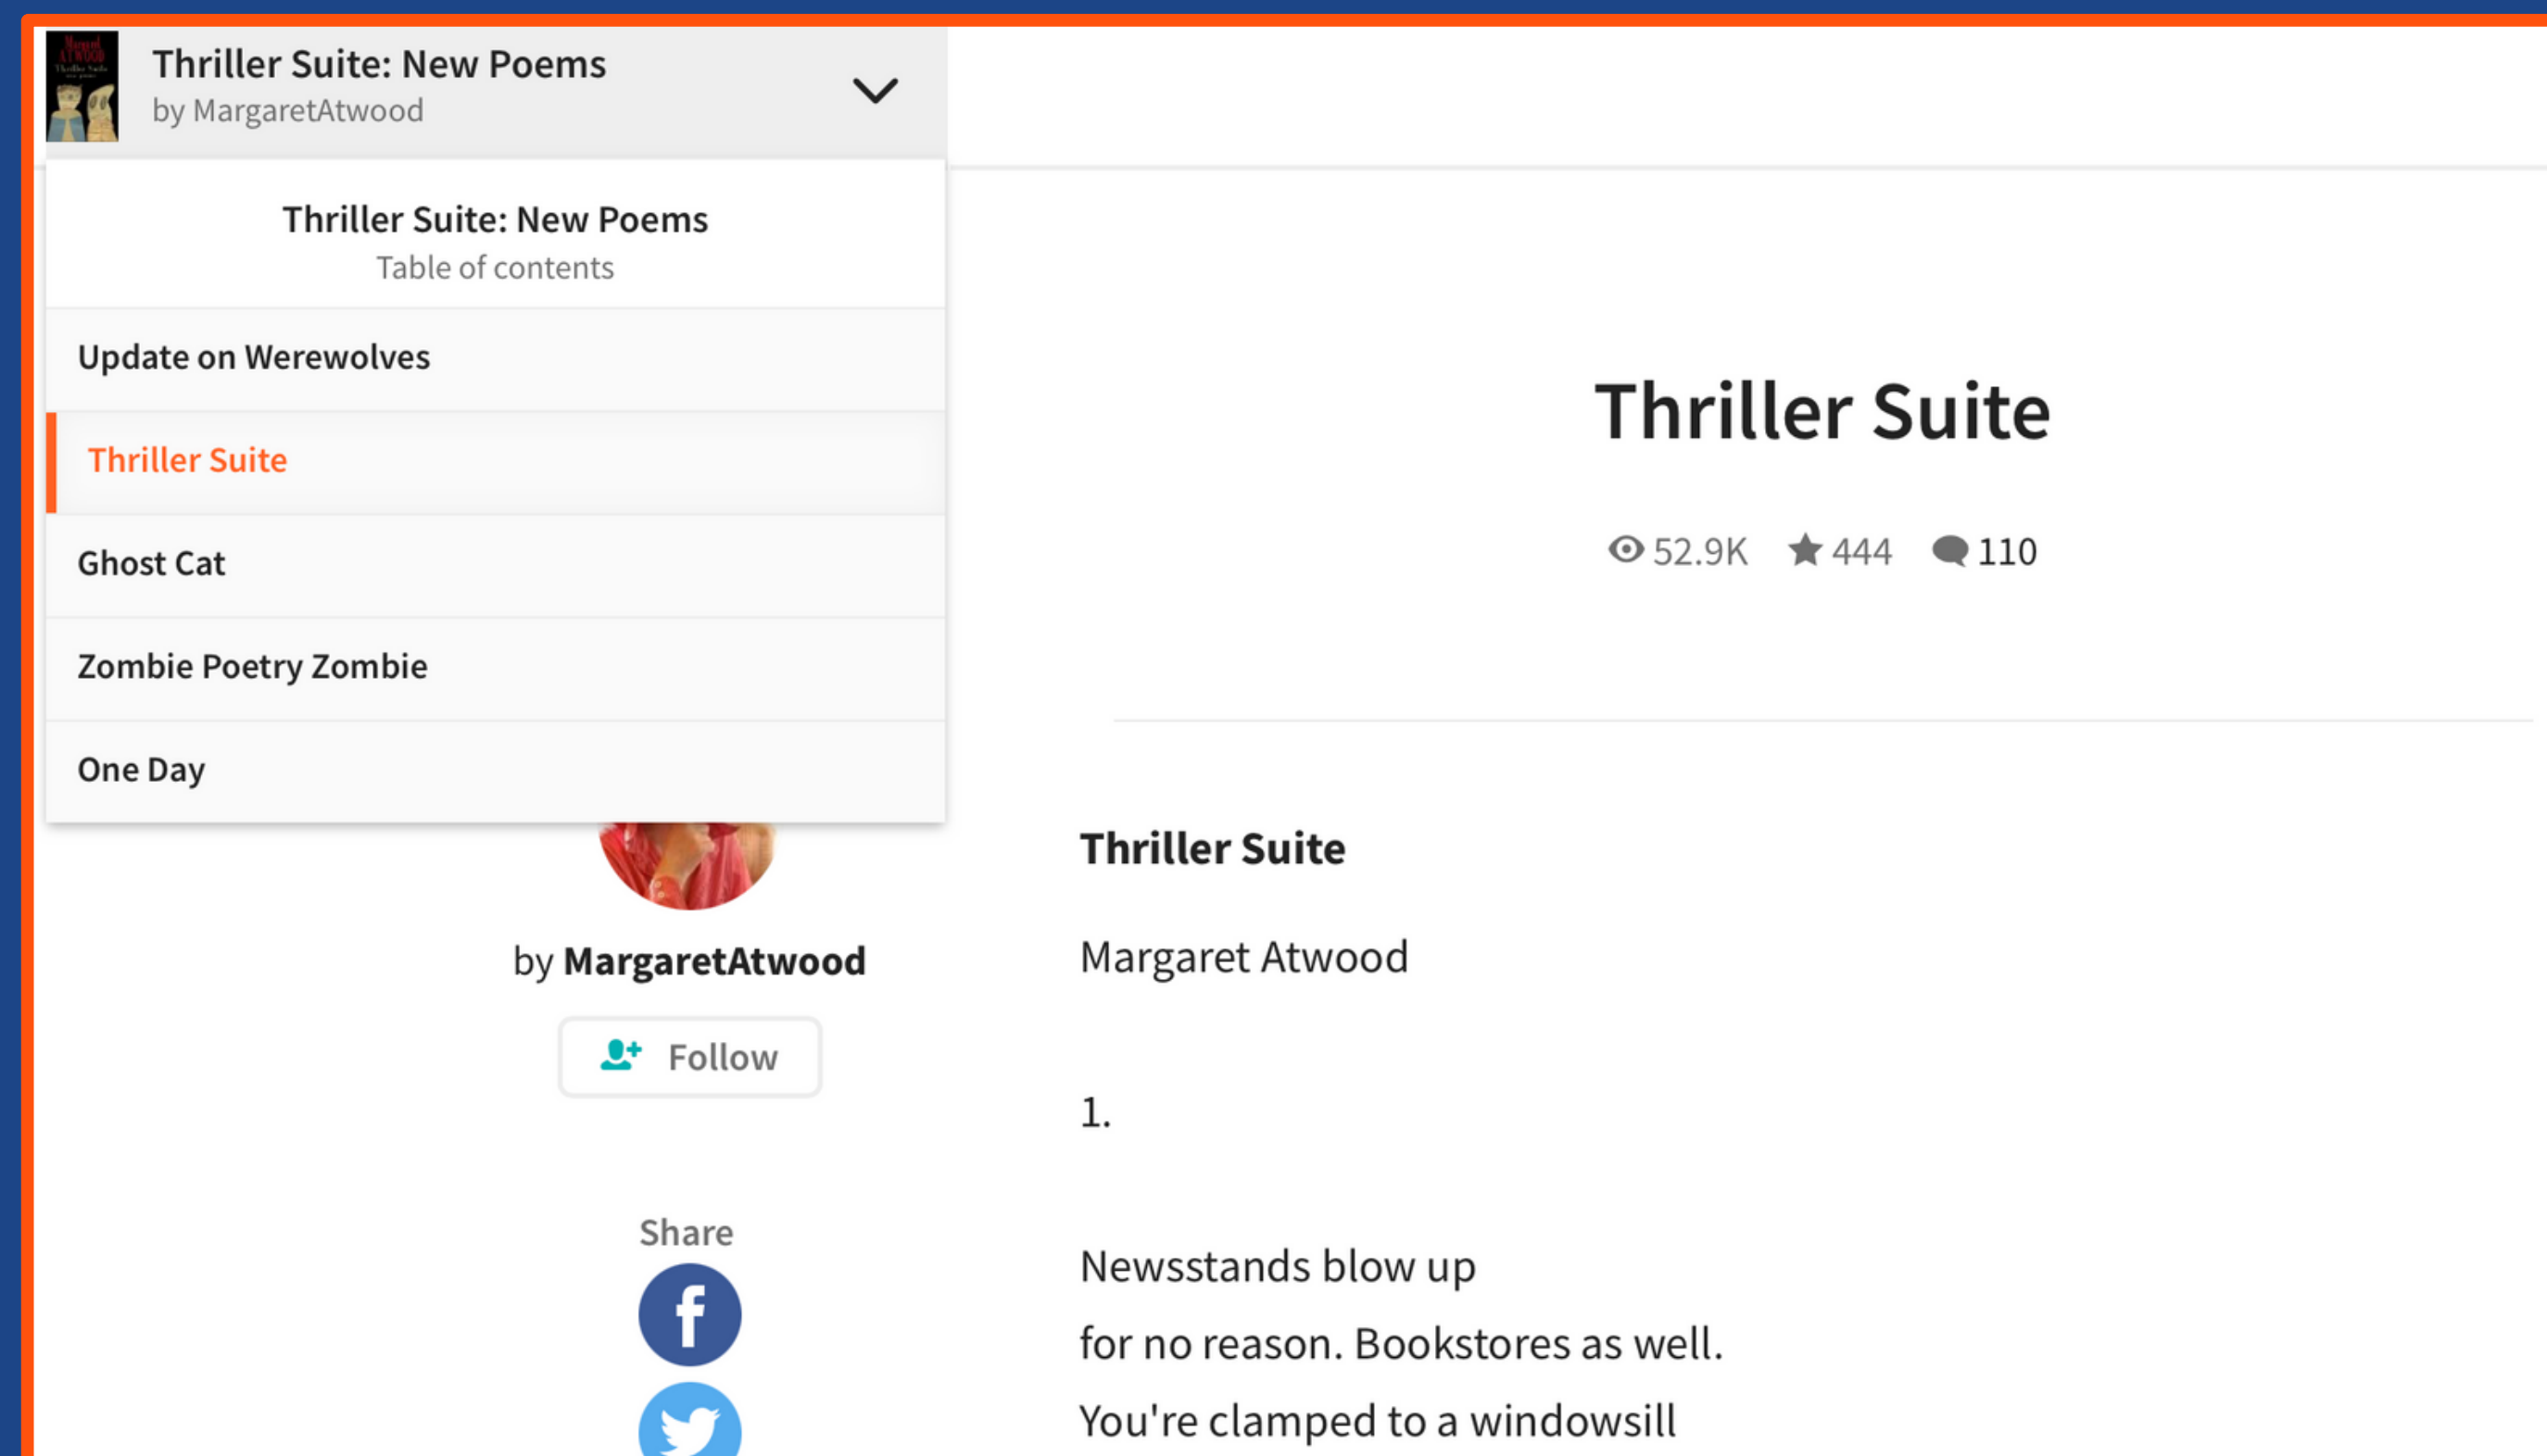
Thriller Suite: New Poems
by MargaretAtwood

Thriller Suite: New Poems
Table of contents

Update on Werewolves

Thriller Suite

Ghost Cat

Zombie Poetry Zombie

One Day

Thriller Suite

52.9K 444 110

by MargaretAtwood

Follow

Share

Thriller Suite

Margaret Atwood

1.

Newsstands blow up

for no reason. Bookstores as well.

You're clamped to a windowsill